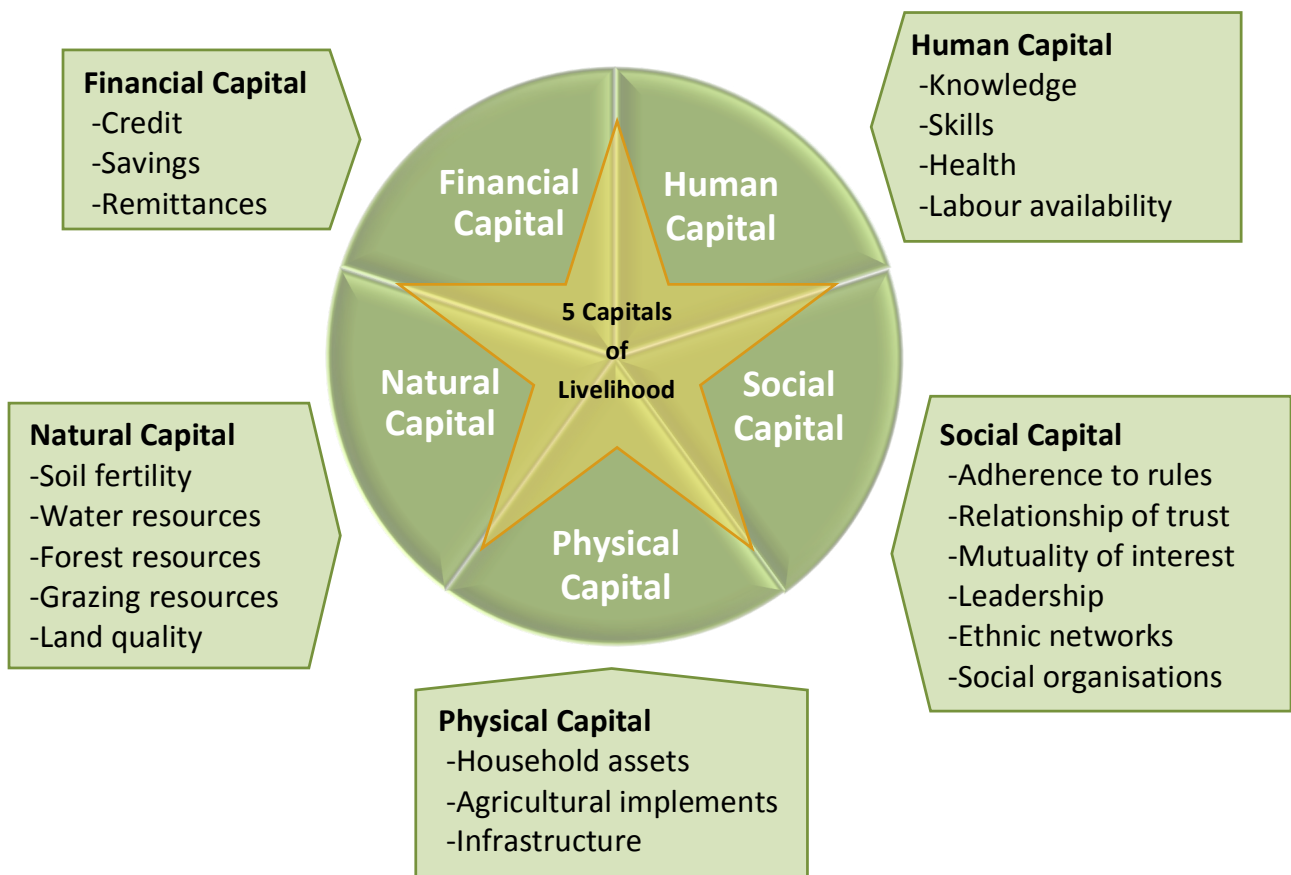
Financial Capital
-Credit
-Savings
-Remittances

Human Capital
-Knowledge
-Skills
-Health
-Labour availability

Financial Capital

Human Capital

5 Capitals of Livelihood

Natural Capital

Social Capital

Physical Capital

Natural Capital
-Soil fertility
-Water resources
-Forest resources
-Grazing resources
-Land quality

Social Capital
-Adherence to rules
-Relationship of trust
-Mutuality of interest
-Leadership
-Ethnic networks
-Social organisations

Physical Capital
-Household assets
-Agricultural implements
-Infrastructure